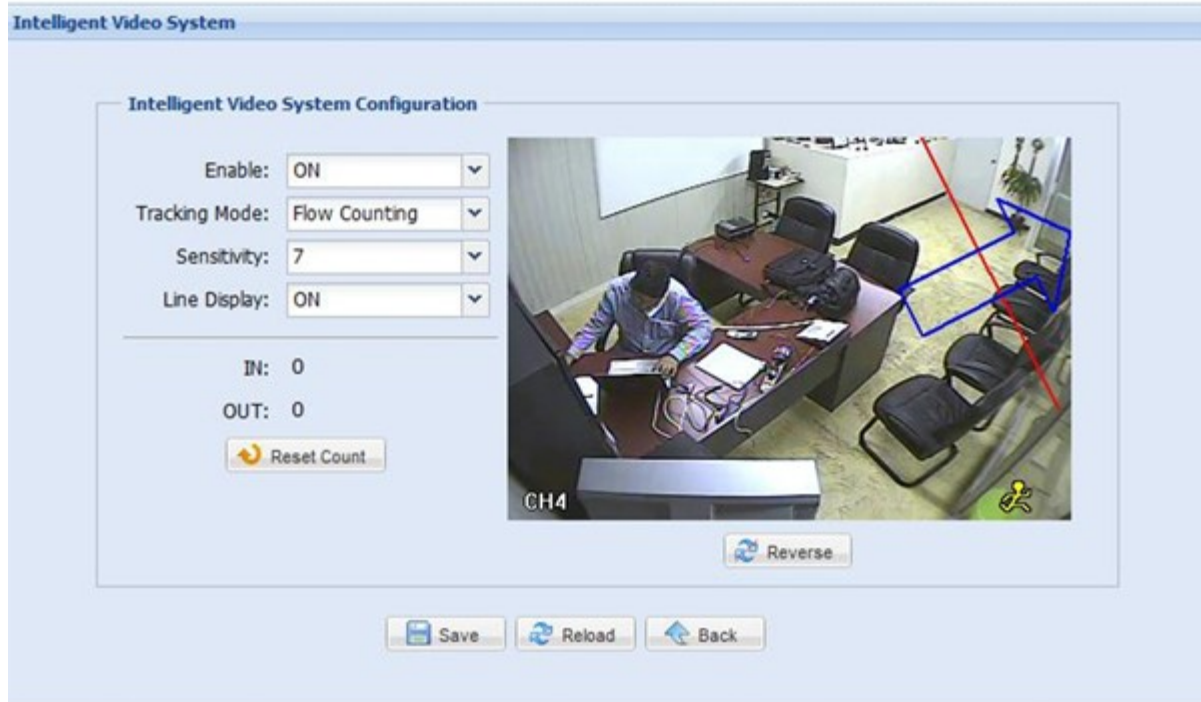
Intelligent Video System

Intelligent Video System Configuration

Enable: ON

Tracking Mode: Flow Counting

Sensitivity: 7

Line Display: ON

IN: 0

OUT: 0

Reset Count

CH4

Reverse

Save Reload Back